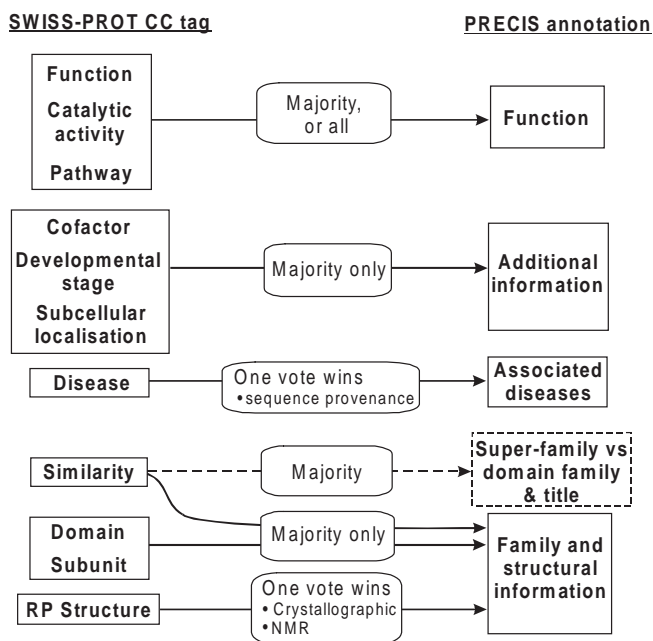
SWISS-PROT CC tag

PRECIS annotation

Function

Catalytic activity

Pathway

Majority, or all

Function

Cofactor

Developmental stage

Subcellular localisation

Majority only

Additional information

Disease

One vote wins
•sequence provenance

Associated diseases

Similarity

Majority

Super-family vs domain family & title

Domain

Subunit

Majority only

Family and structural information

RP Structure

One vote wins
• Crystallographic
•NMR